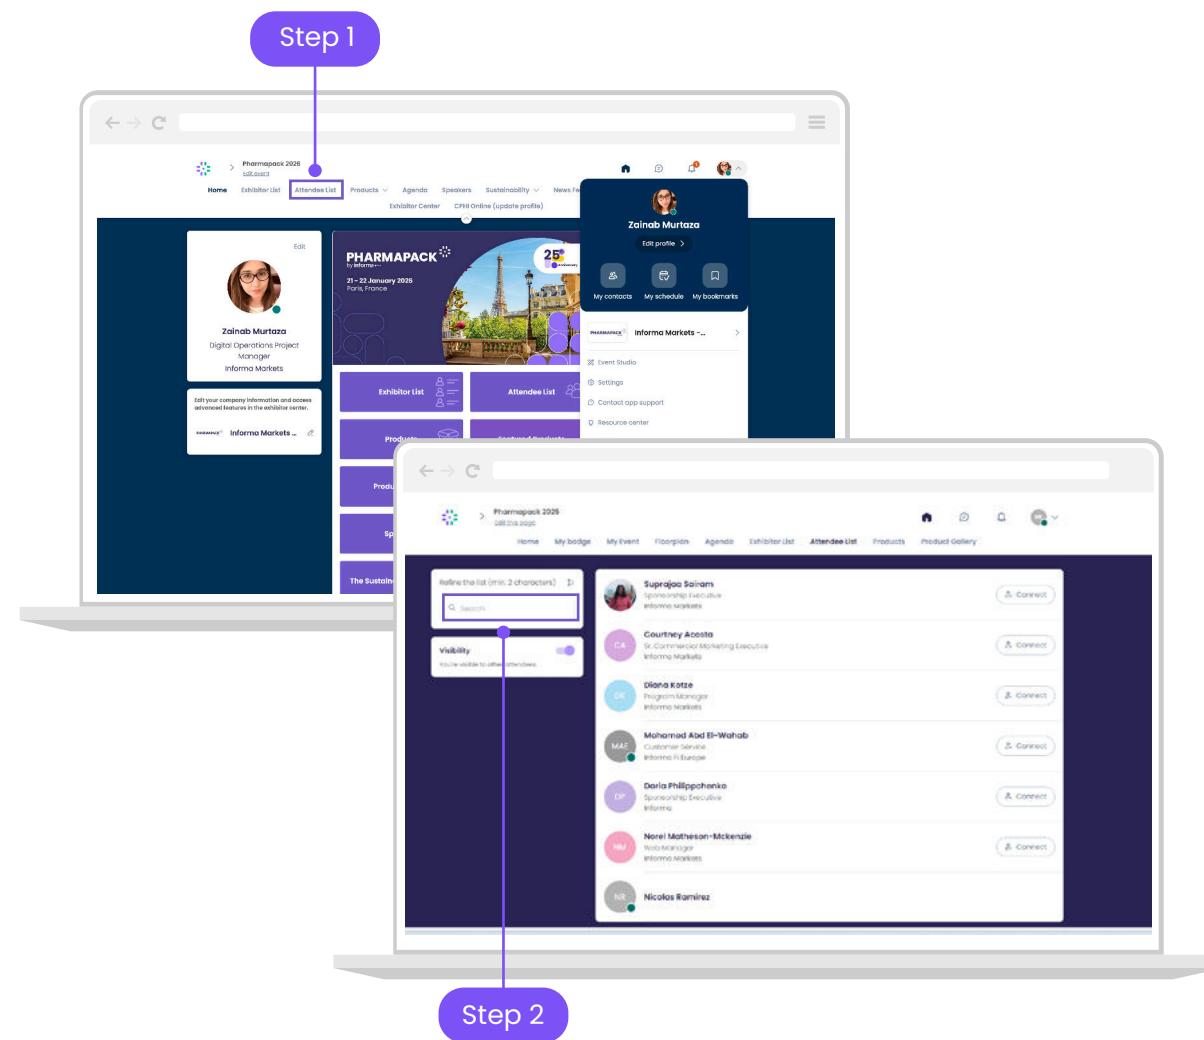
Step 1

Pharmapack 2026
Edit event

Home Exhibitor List Attendee List Products Agenda Speakers Sustainability News Fe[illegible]
Exhibitor Center CPHI Online (update profile)

Zainab Murtaza
Edit profile >
My contacts My schedule My bookmarks
Informa Markets -...
Event Studio
Settings
Contact app support
Resource center

Edit
Zainab Murtaza
Digital Operations Project Manager
Informa Markets

Edit your company information and access advanced features in the exhibitor center.
Informa Markets ...

PHARMAPACK
by Informa
21 - 22 January 2025
Paris, France
25

Exhibitor List
Attendee List
Products
Featured Products
Produ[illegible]
Sp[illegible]
The Sustain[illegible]

Pharmapack 2025
Edit this page

Home My badge My Event Floorplan Agenda Exhibitor List Attendee List Products Product Gallery

Refine the list (min. 2 characters)
Search

Visibility
You're visible to other attendees

Suprajaa Sairam
Sponsorship Executive
Informa Markets
Connect

CA
Courtney Acosta
Sr. Commercial Marketing Executive
Informa Markets
Connect

DK
Diana Kotze
Program Manager
Informa Markets
Connect

MAE
Mohamed Abd El-Wahab
Customer Service
Informa FI Europe
Connect

DP
Daria Philippchenko
Sponsorship Executive
Informa
Connect

NM
Norel Matheson-Mckenzie
Web Manager
Informa Markets
Connect

NR
Nicolas Ramirez

Step 2